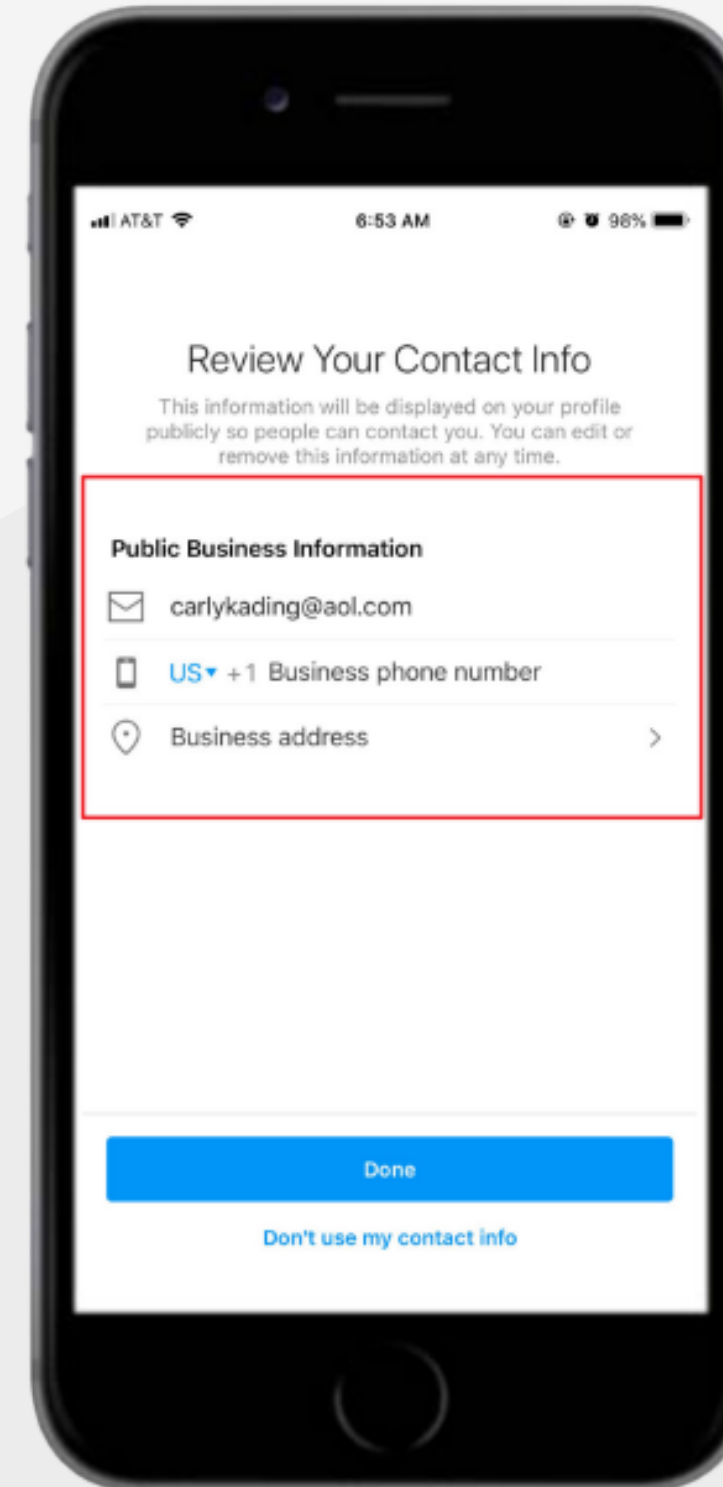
AT&T

6:53 AM

98%

Review Your Contact Info

This information will be displayed on your profile publicly so people can contact you. You can edit or remove this information at any time.

Public Business Information

carlykading@aol.com

US +1 Business phone number

Business address

Done

Don't use my contact info